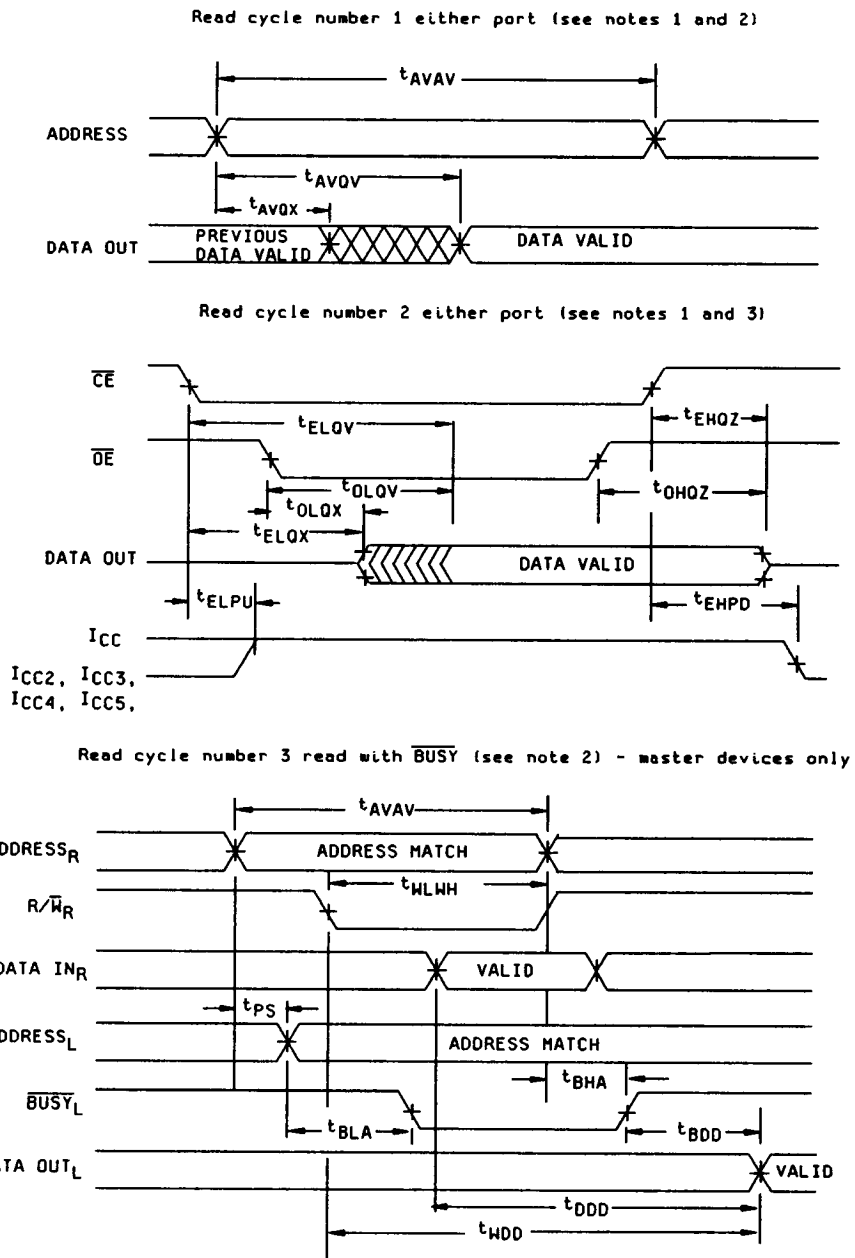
Read cycle number 1 either port (see notes 1 and 2)

$t_{AVAV}$

ADDRESS

$t_{AVQV}$

$t_{AVQX}$

DATA OUT

PREVIOUS DATA VALID

DATA VALID

Read cycle number 2 either port (see notes 1 and 3)

$\overline{CE}$

$t_{ELQV}$

$t_{EHQZ}$

$\overline{OE}$

$t_{OLQV}$

$t_{OLQX}$

$t_{OHQZ}$

$t_{ELQX}$

DATA OUT

DATA VALID

$t_{ELPU}$

$t_{EHPD}$

$I_{CC}$

$I_{CC2}$, $I_{CC3}$,

$I_{CC4}$, $I_{CC5}$,

Read cycle number 3 read with $\overline{BUSY}$ (see note 2) - master devices only

$t_{AVAV}$

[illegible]DDRESS$_R$

ADDRESS MATCH

$t_{WLWH}$

$R/\overline{W}_R$

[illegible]ATA IN$_R$

VALID

$t_{PS}$

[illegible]DDRESS$_L$

ADDRESS MATCH

$t_{BHA}$

$\overline{BUSY}_L$

$t_{BLA}$

$t_{BDD}$

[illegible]TA OUT$_L$

VALID

$t_{DDD}$

$t_{WDD}$